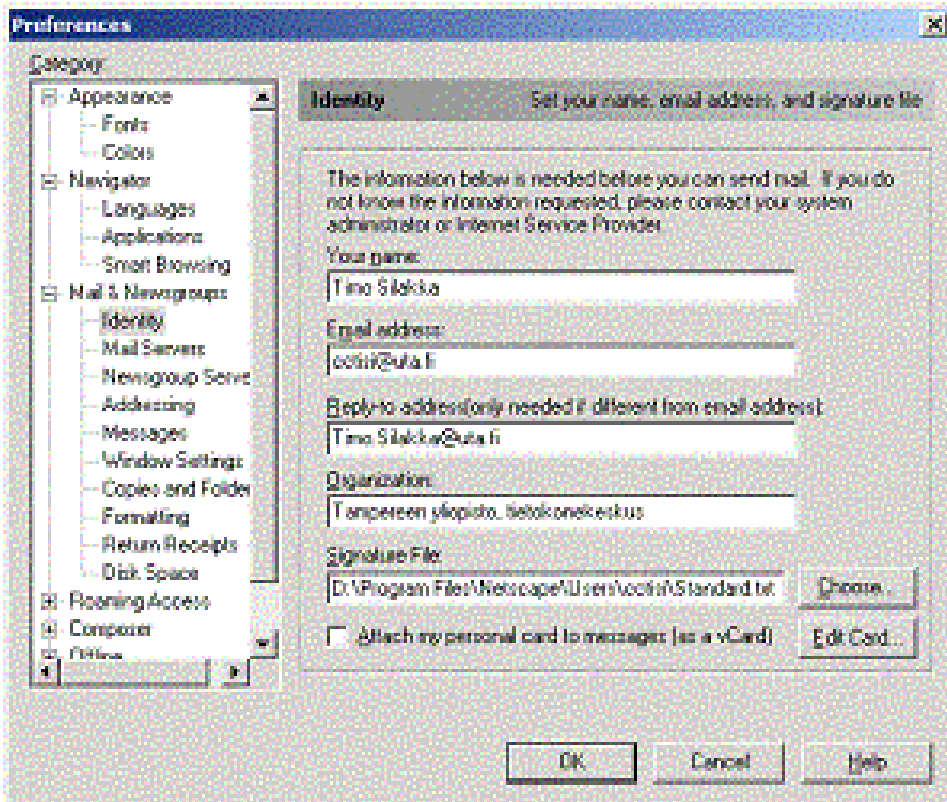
Preferences

Category:

Appearance
Fonts
Colors
Navigator
Languages
Applications
Smart Browsing
Mail & Newsgroups
Identity
Mail Servers
Newsgroup Serve
Addressing
Messages
Window Settings
Copies and Folder
Formatting
Return Receipts
Disk Space
Roaming Access
Composer
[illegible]

Identity Set your name, email address, and signature file

The information below is needed before you can send mail. If you do not know the information requested, please contact your system administrator or Internet Service Provider.

Your name:
Timo Silakka

Email address:
cctisi@uta.fi

Reply-to address(only needed if different from email address):
Timo.Silakka@uta.fi

Organization:
Tampereen yliopisto, tietokonekeskus

Signature File:
D:\Program Files\Netscape\Users\cctisi\Standard.txt

Choose...

Attach my personal card to messages (as a vCard)

Edit Card...

OK

Cancel

Help